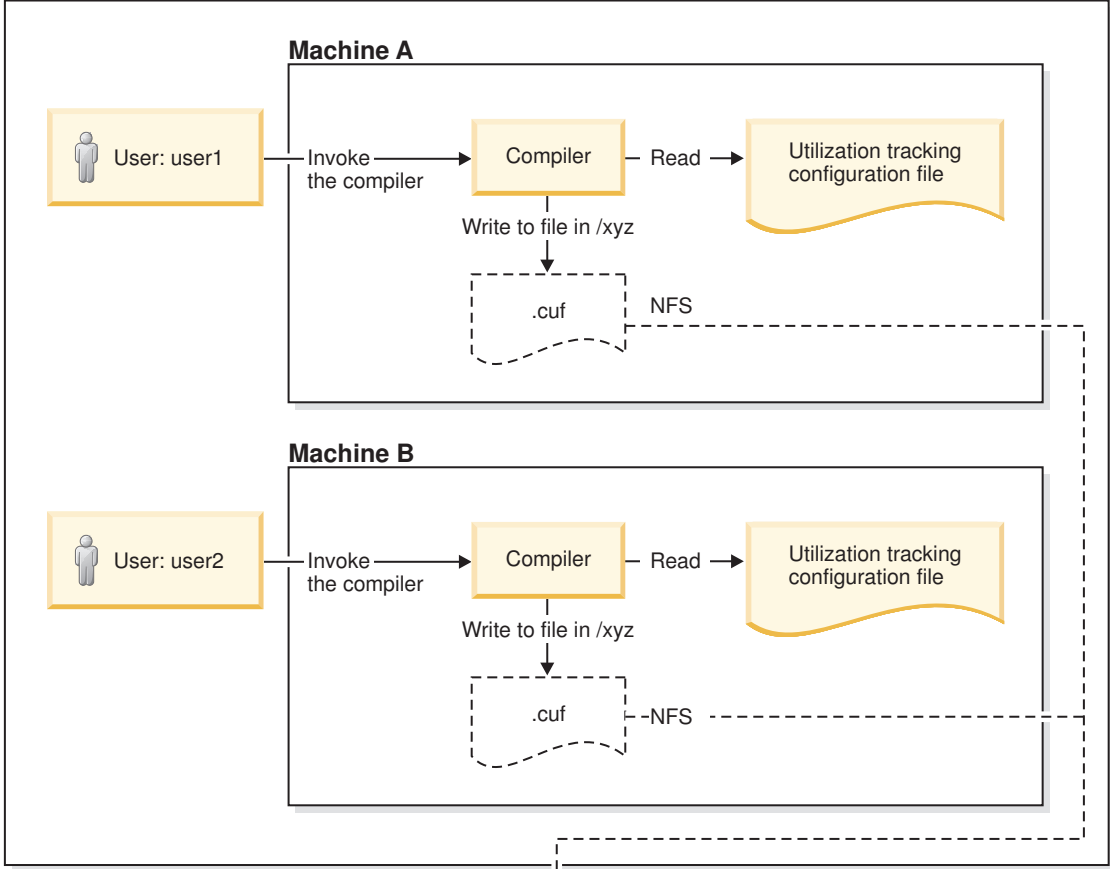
Machine A

User: user1

Invoke the compiler

Compiler

Read

Utilization tracking configuration file

Write to file in /xyz

.cuf

NFS

Machine B

User: user2

Invoke the compiler

Compiler

Read

Utilization tracking configuration file

Write to file in /xyz

.cuf

NFS